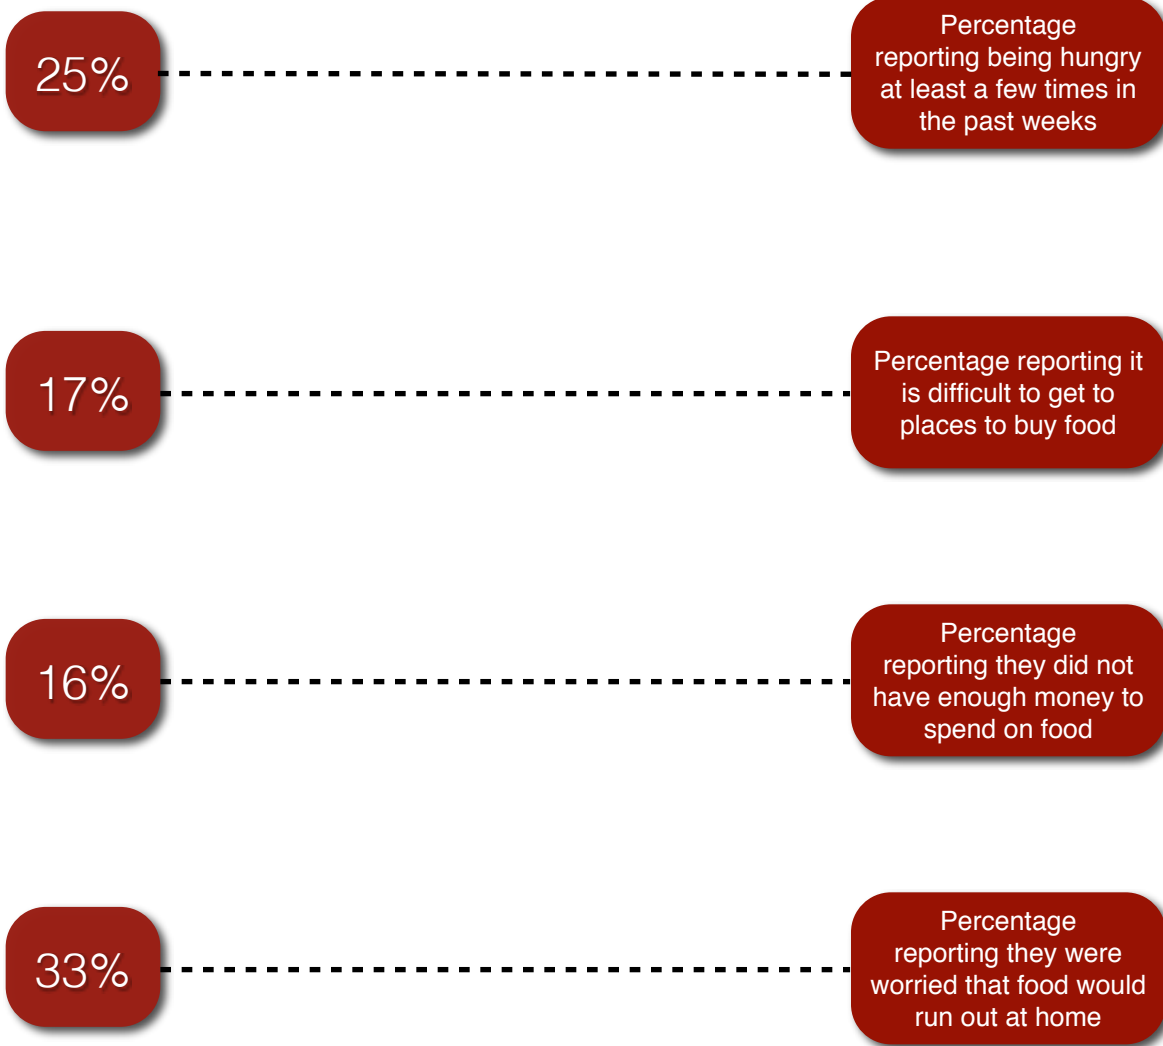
25%

Percentage reporting being hungry at least a few times in the past weeks

17%

Percentage reporting it is difficult to get to places to buy food

16%

Percentage reporting they did not have enough money to spend on food

33%

Percentage reporting they were worried that food would run out at home